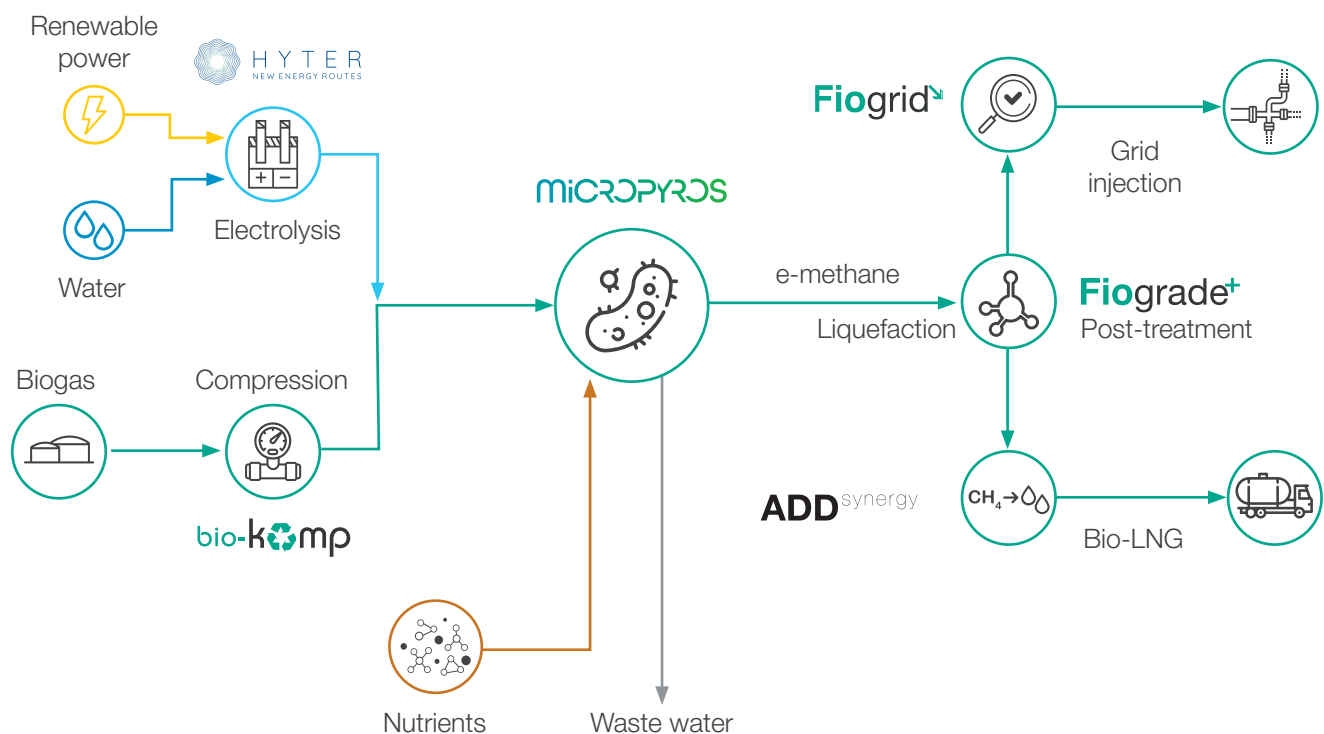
Renewable power

HYTER
NEW ENERGY ROUTES

Electrolysis

Water

MICROPYROS

Fiogrid

Grid injection

e-methane

Liquefaction

Fiograde+
Post-treatment

Biogas

Compression

bio-komp

ADDsynergy

$CH_4$→

Bio-LNG

Nutrients

Waste water